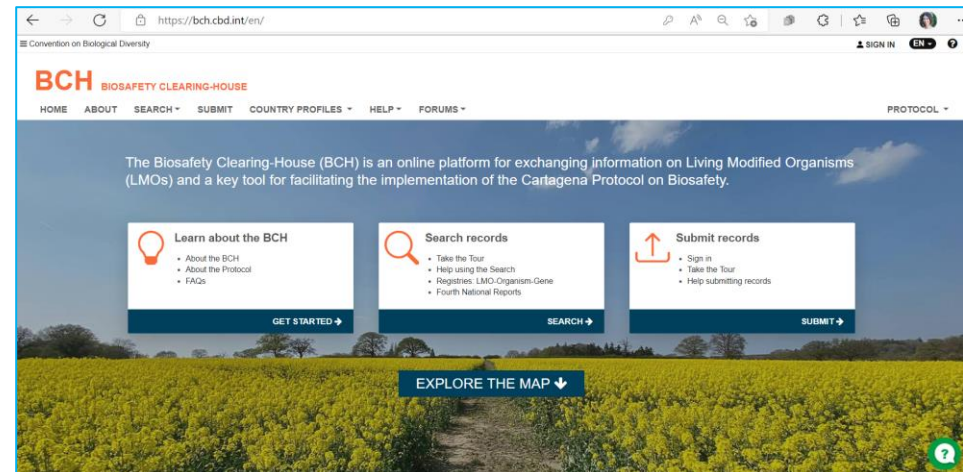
https://bch.cbd.int/en/

≡ Convention on Biological Diversity

SIGN IN EN

BCH BIOSAFETY CLEARING-HOUSE

HOME ABOUT SEARCH SUBMIT COUNTRY PROFILES HELP FORUMS PROTOCOL

The Biosafety Clearing-House (BCH) is an online platform for exchanging information on Living Modified Organisms (LMOs) and a key tool for facilitating the implementation of the Cartagena Protocol on Biosafety.

Learn about the BCH
- About the BCH
- About the Protocol
- FAQs

GET STARTED →

Search records
- Take the Tour
- Help using the Search
- Registries: LMO-Organism-Gene
- Fourth National Reports

SEARCH →

Submit records
- Sign in
- Take the Tour
- Help submitting records

SUBMIT →

EXPLORE THE MAP ↓